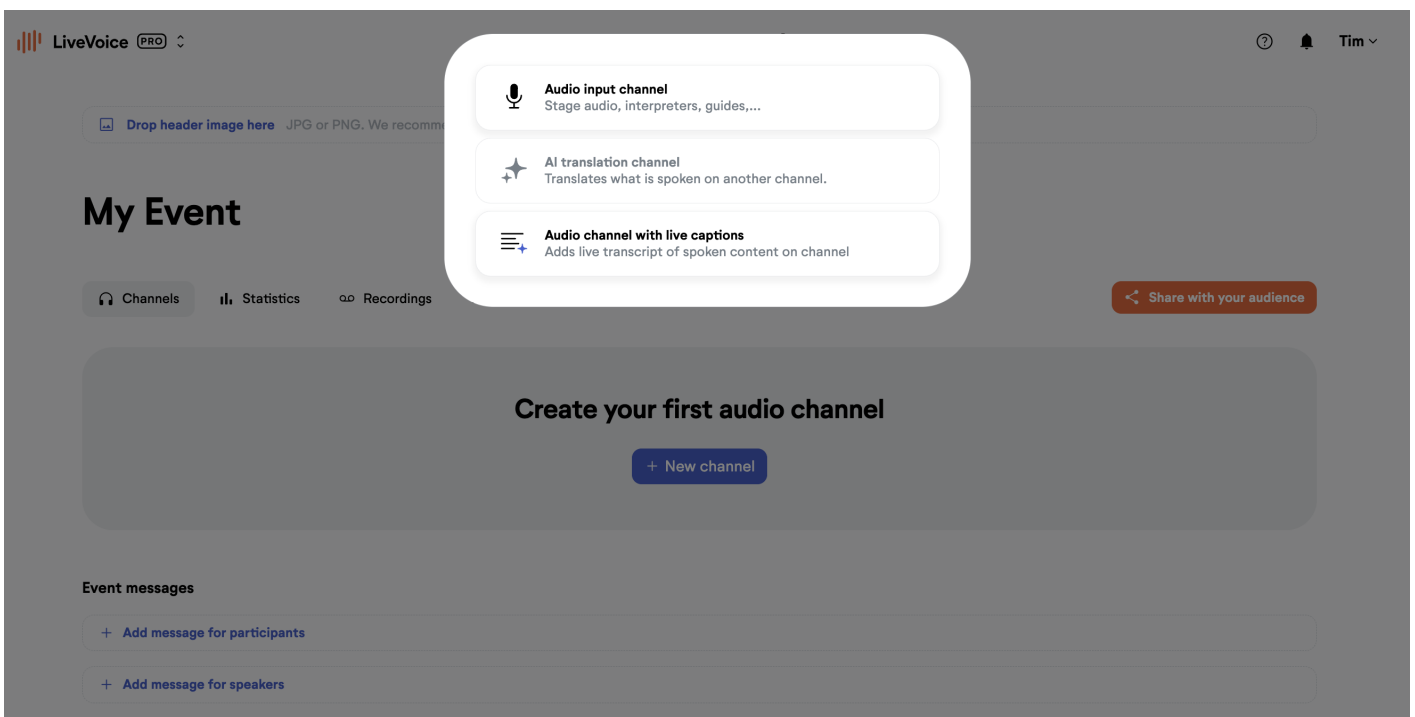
LiveVoice PRO

Tim

Drop header image here JPG or PNG. We recomm

Audio input channel
Stage audio, interpreters, guides,...

AI translation channel
Translates what is spoken on another channel.

Audio channel with live captions
Adds live transcript of spoken content on channel

My Event

Channels Statistics Recordings

Share with your audience

Create your first audio channel

+ New channel

Event messages

+ Add message for participants

+ Add message for speakers